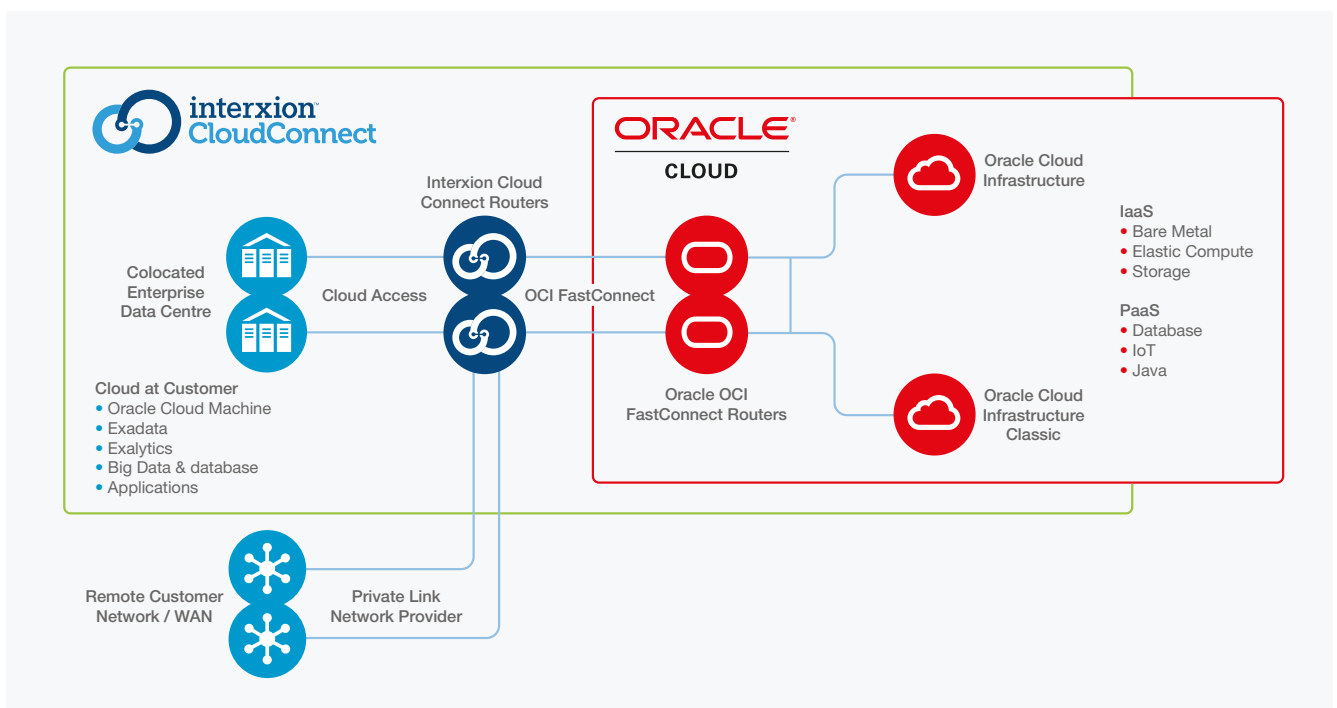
interxion™
CloudConnect

ORACLE®
CLOUD

Interxion Cloud Connect Routers

Colocated Enterprise Data Centre

Cloud Access

OCI FastConnect

Oracle OCI FastConnect Routers

Oracle Cloud Infrastructure

Oracle Cloud Infrastructure Classic

IaaS
• Bare Metal
• Elastic Compute
• Storage

PaaS
• Database
• IoT
• Java

Cloud at Customer
• Oracle Cloud Machine
• Exadata
• Exalytics
• Big Data & database
• Applications

Remote Customer Network / WAN

Private Link Network Provider